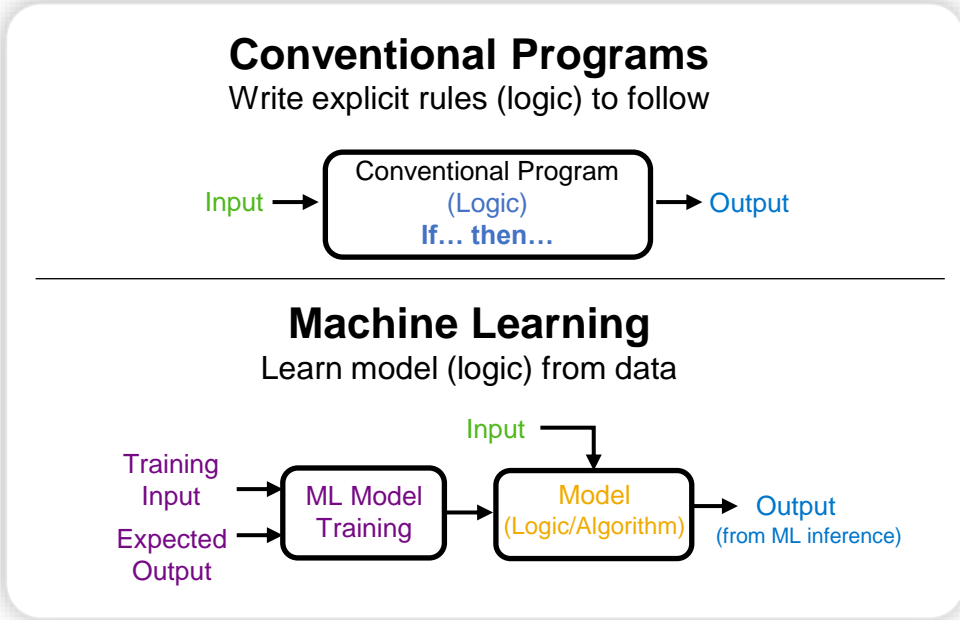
Conventional Programs
Write explicit rules (logic) to follow

Input

Conventional Program
(Logic)
If… then…

Output

Machine Learning
Learn model (logic) from data

Input

Training Input

Expected Output

ML Model Training

Model
(Logic/Algorithm)

Output
(from ML inference)